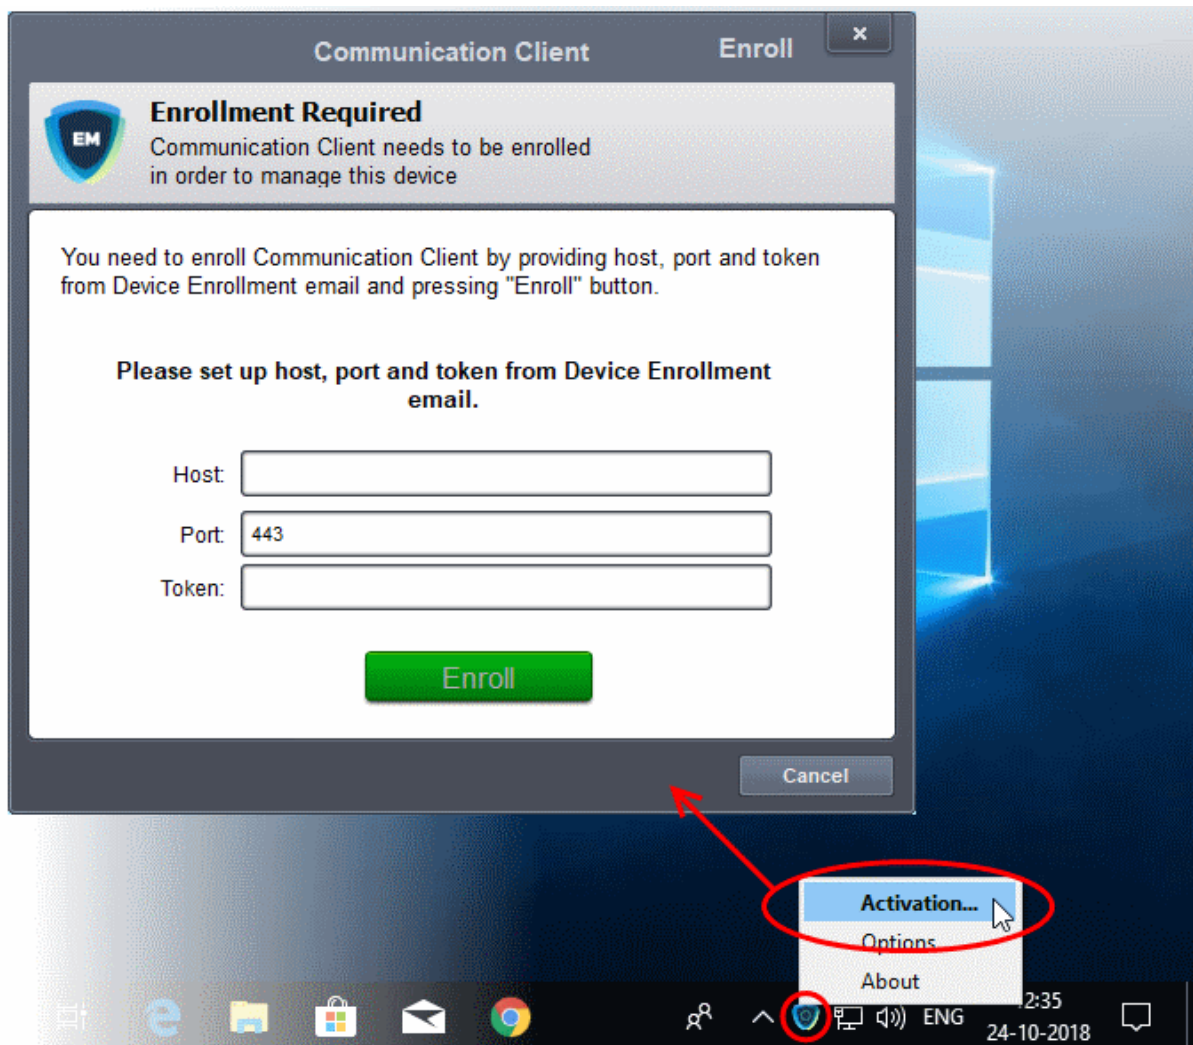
Communication Client

Enroll

×

EM

Enrollment Required

Communication Client needs to be enrolled in order to manage this device

You need to enroll Communication Client by providing host, port and token from Device Enrollment email and pressing "Enroll" button.

Please set up host, port and token from Device Enrollment email.

Host:

Port: 443

Token:

Enroll

Cancel

Activation...

Options

About

ENG

2:35

24-10-2018